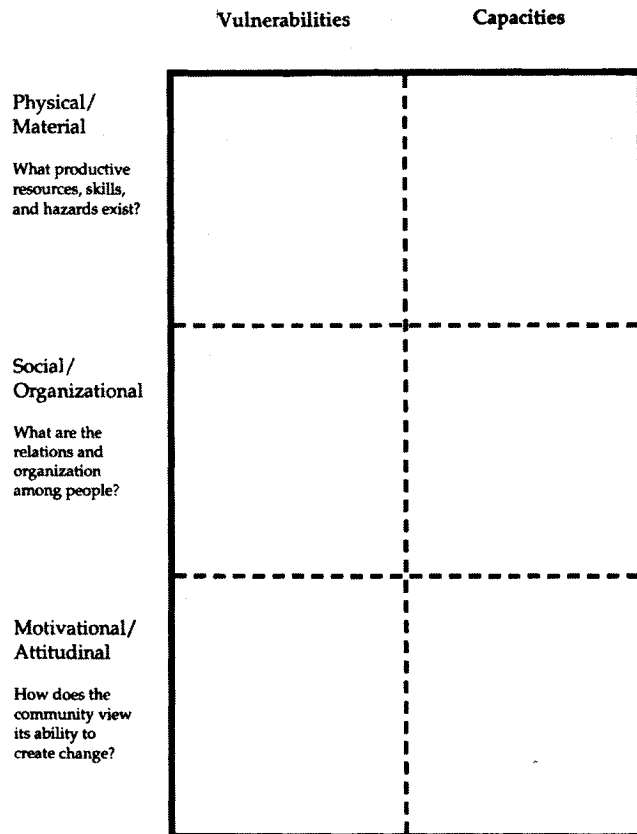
| | Vulnerabilities | Capacities |
|---|---|---|
| Physical/ Material<br>What productive resources, skills, and hazards exist? | | |
| Social/ Organizational<br>What are the relations and organization among people? | | |
| Motivational/ Attitudinal<br>How does the community view its ability to create change? | | |